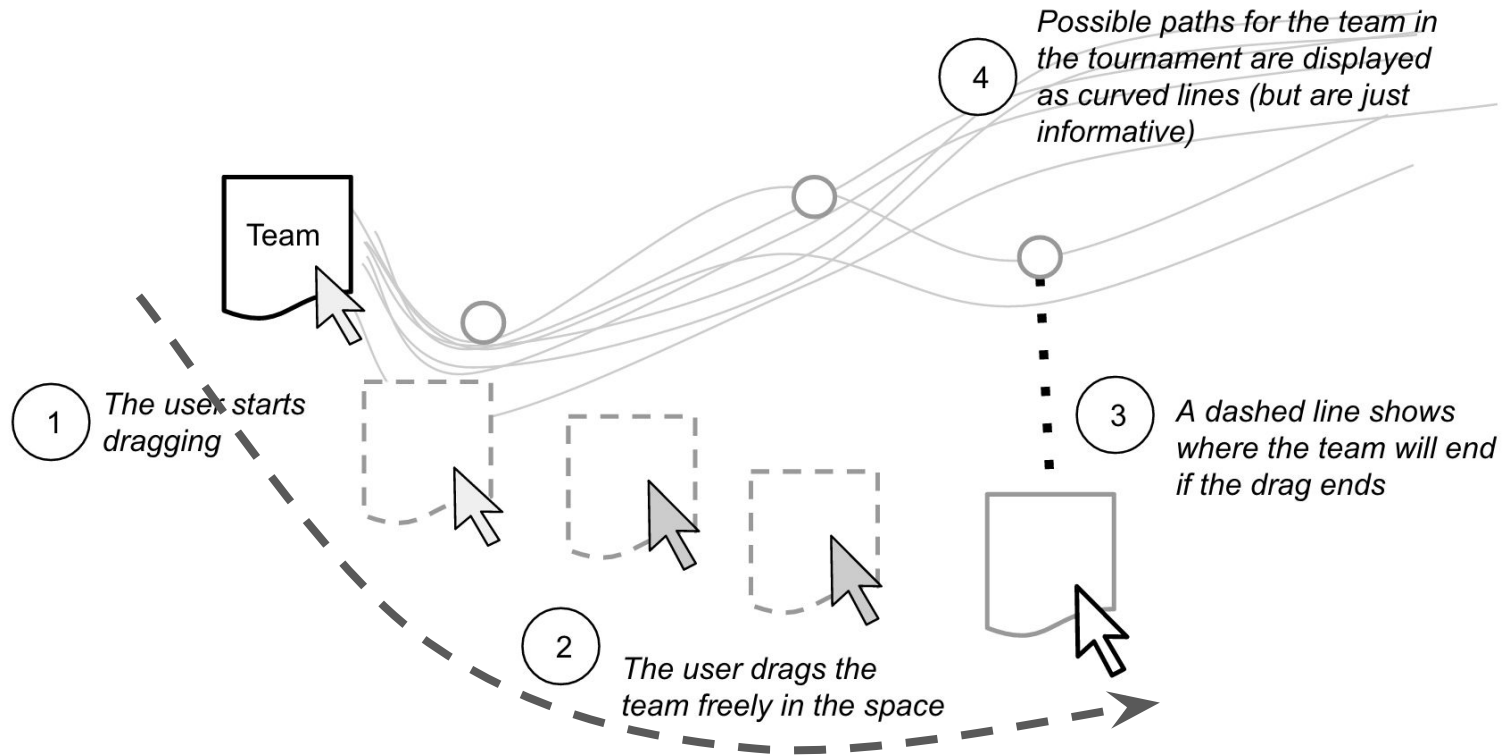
4
Possible paths for the team in the tournament are displayed as curved lines (but are just informative)

Team

1
The user starts dragging

3
A dashed line shows where the team will end if the drag ends

2
The user drags the team freely in the space